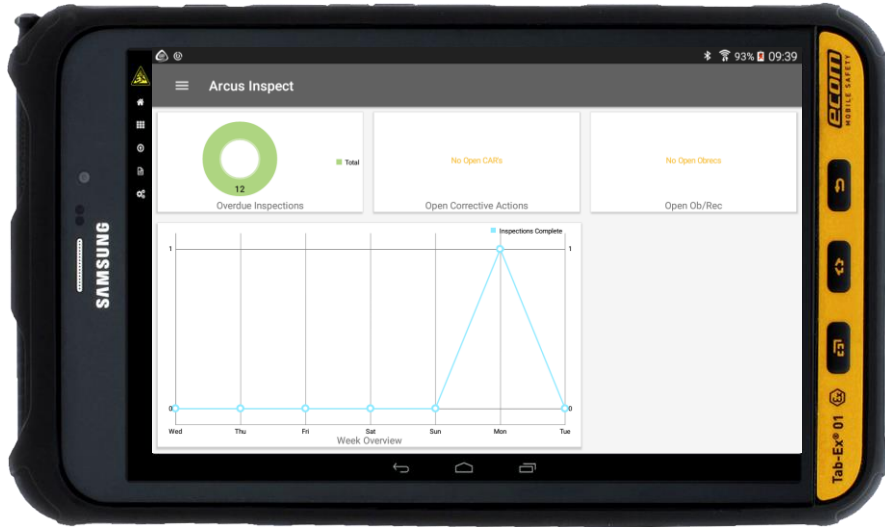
SAMSUNG

93% 09:39

Arcus Inspect

Total

12

Overdue Inspections

No Open CARs

Open Corrective Actions

No Open Obrecs

Open Ob/Rec

Inspections Complete

1

1

0

0

Wed Thu Fri Sat Sun Mon Tue

Week Overview

ecom MOBILE SAFETY

Tab-Ex® 01